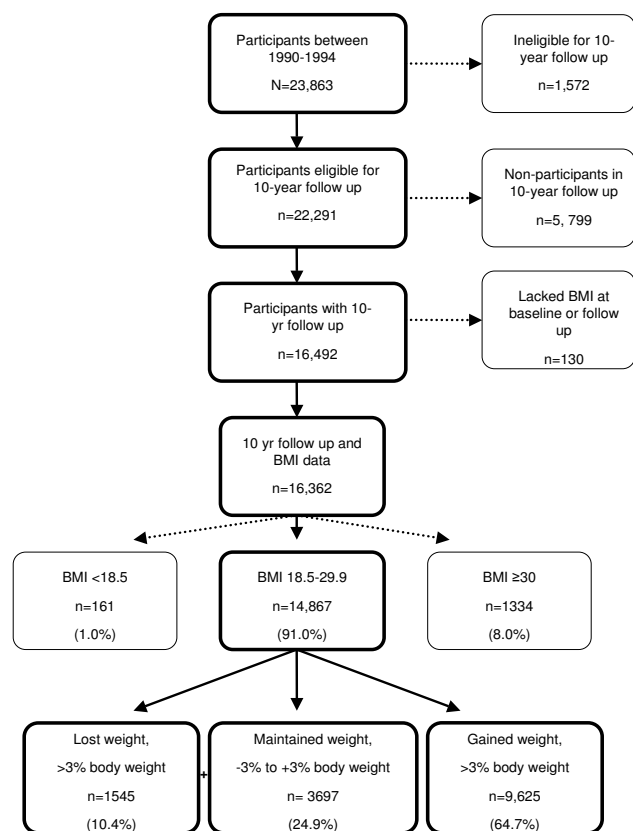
Participants between 1990-1994

N=23,863

Ineligible for 10-year follow up

n=1,572

Participants eligible for 10-year follow up

n=22,291

Non-participants in 10-year follow up

n=5, 799

Participants with 10-yr follow up

n=16,492

Lacked BMI at baseline or follow up

n=130

10 yr follow up and BMI data

n=16,362

BMI <18.5

n=161

(1.0%)

BMI 18.5-29.9

n=14,867

(91.0%)

BMI ≥30

n=1334

(8.0%)

Lost weight,

>3% body weight

n=1545

(10.4%)

+

Maintained weight,

-3% to +3% body weight

n= 3697

(24.9%)

Gained weight,

>3% body weight

n=9,625

(64.7%)